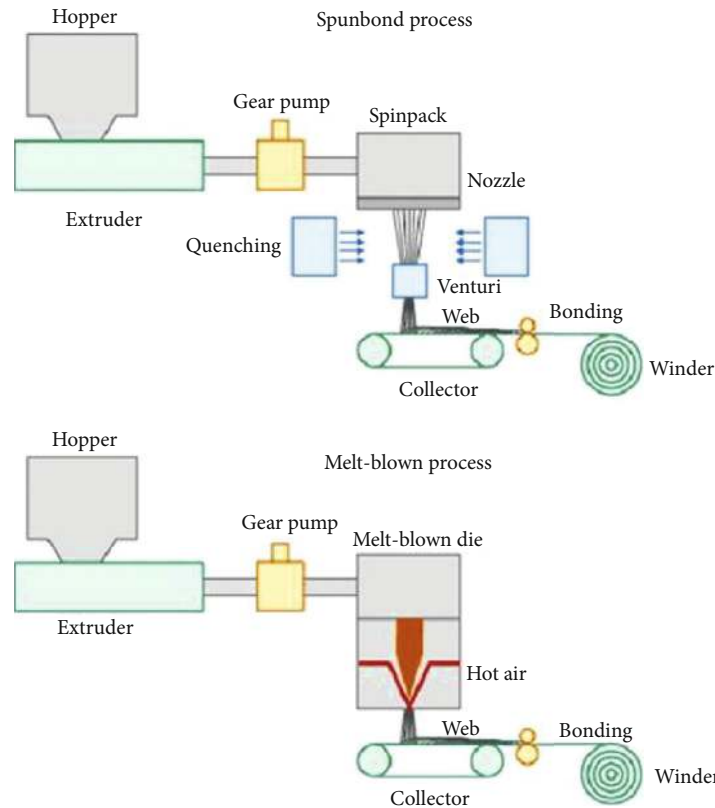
Hopper

Spunbond process

Gear pump

Spinpack

Nozzle

Extruder

Quenching

Venturi

Web

Bonding

Winder

Collector

Hopper

Melt-blown process

Gear pump

Melt-blown die

Extruder

Hot air

Web

Bonding

Winder

Collector